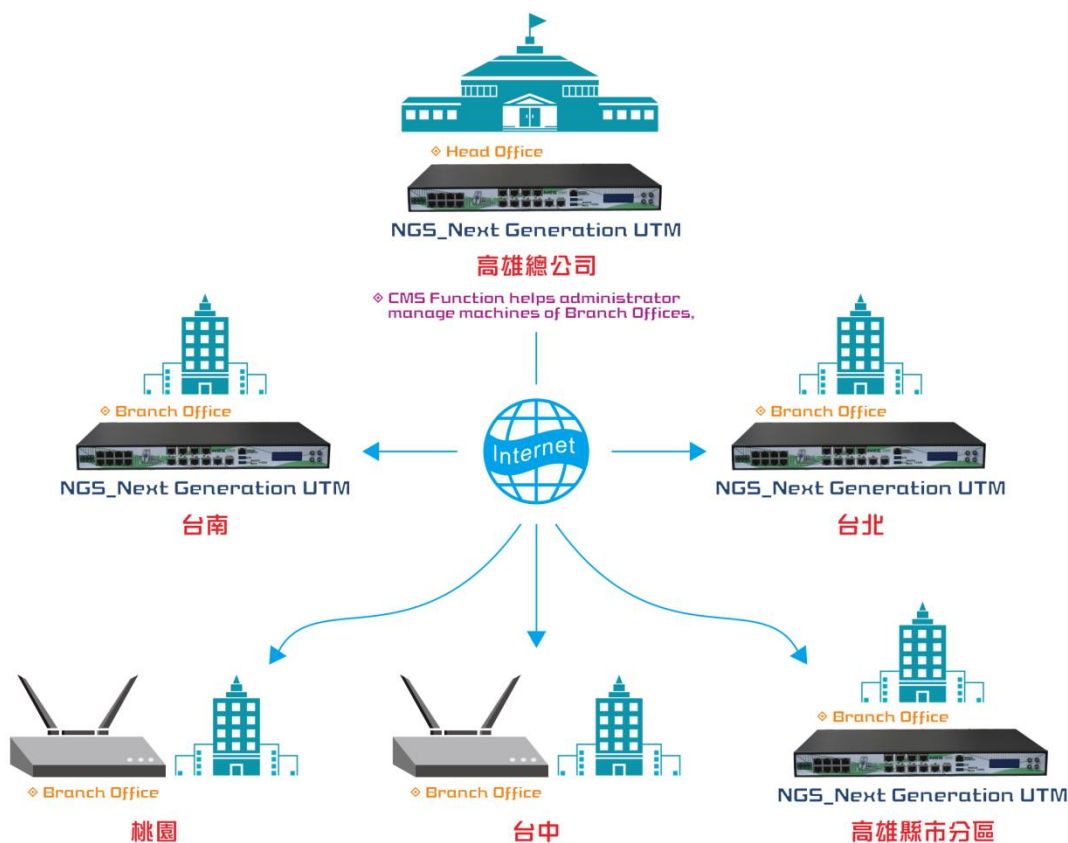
Head Office
NGS_Next Generation UTM
高雄總公司

CMS Function helps administrator manage machines of Branch Offices,

Branch Office
NGS_Next Generation UTM
台南

Internet

Branch Office
NGS_Next Generation UTM
台北

Branch Office
桃園

Branch Office
台中

Branch Office
NGS_Next Generation UTM
高雄縣市分區